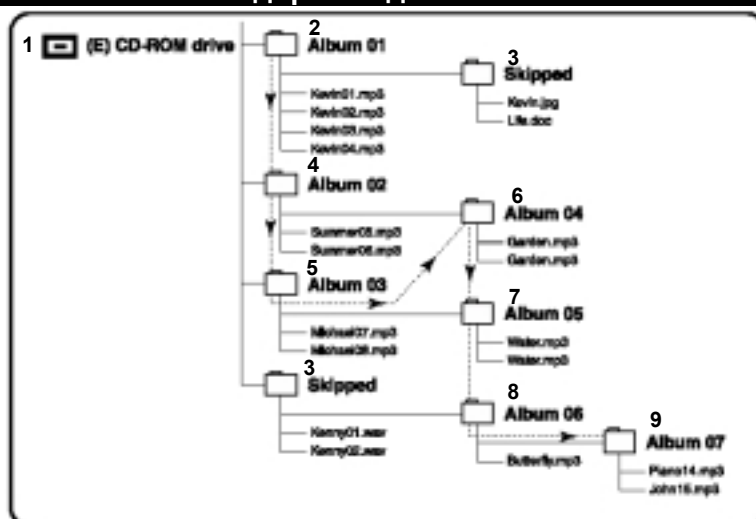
1 (E) CD-ROM drive

2 Album 01

Kevin01.mp3
Kevin02.mp3
Kevin03.mp3
Kevin04.mp3

3 Skipped

Kevin.jpg
Life.doc

4 Album 02

Summer05.mp3
Summer06.mp3

6 Album 04

Garden.mp3
Garden.mp3

5 Album 03

Michael37.mp3
Michael38.mp3

7 Album 05

Water.mp3
Water.mp3

3 Skipped

Kenny01.wav
Kenny02.wav

8 Album 06

Butterfly.mp3

9 Album 07

Piano14.mp3
John16.mp3